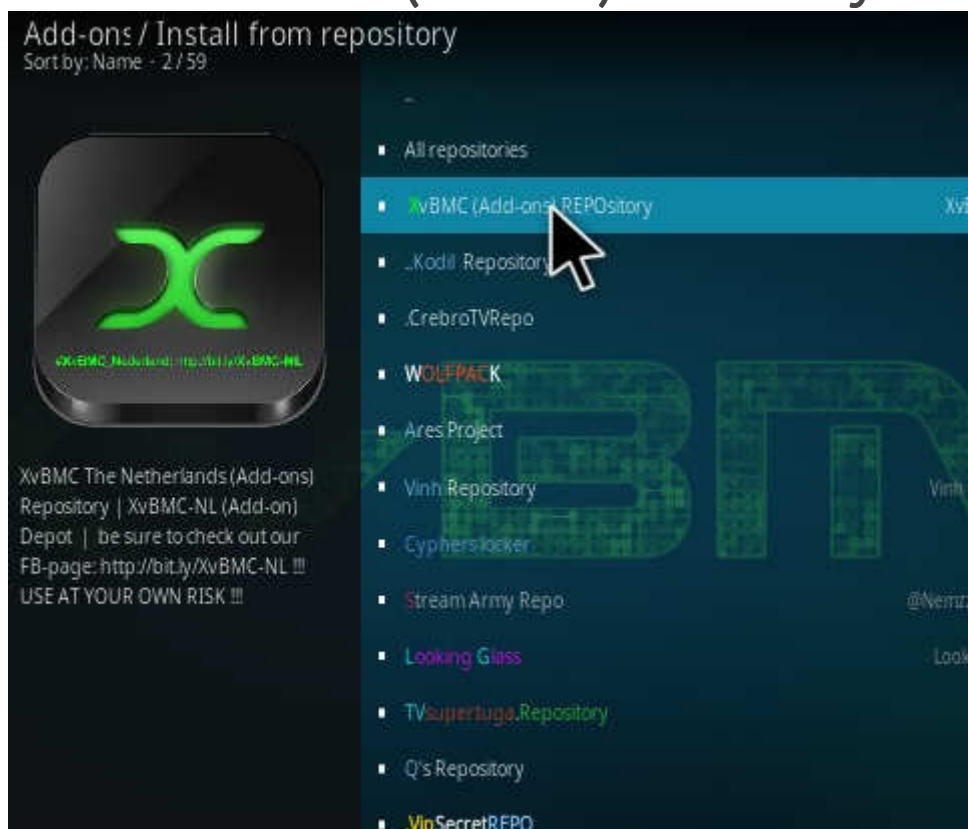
Add-ons / Install from repository
Sort by: Name - 2 / 59

XvBMC_Nederland: http://bit.ly/XvBMC-NL

XvBMC The Netherlands (Add-ons) Repository | XvBMC-NL (Add-on) Depot | be sure to check out our FB-page: http://bit.ly/XvBMC-NL !!! USE AT YOUR OWN RISK !!!

..
All repositories
XvBMC (Add-ons) REPOsitory
..Kodil Repository
.CrebroTVRepo
WOLFPACK
Ares Project
Vinh Repository
Cypherslocker
Stream Army Repo
Looking Glass
TVsupertuga.Repository
Q's Repository
VipSecretREPO

Xv
Vinh
@Nem
Look